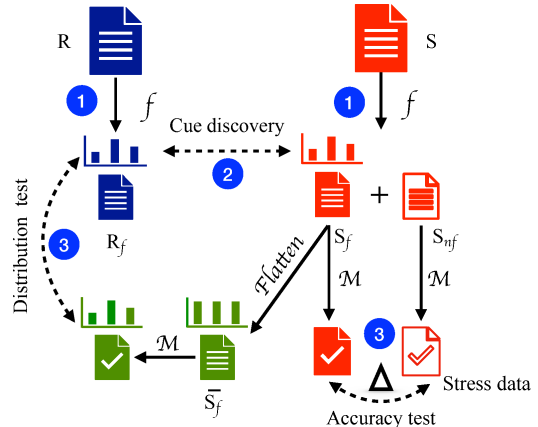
R

S

1

$f$

1

$f$

Cue discovery

2

Distribution test

3

R$_f$

+

S$_f$

S$_{nf}$

Flatten

$\mathcal{M}$

$\mathcal{M}$

$\mathcal{M}$

3

$\overline{S}_f$

$\Delta$

Stress data

Accuracy test